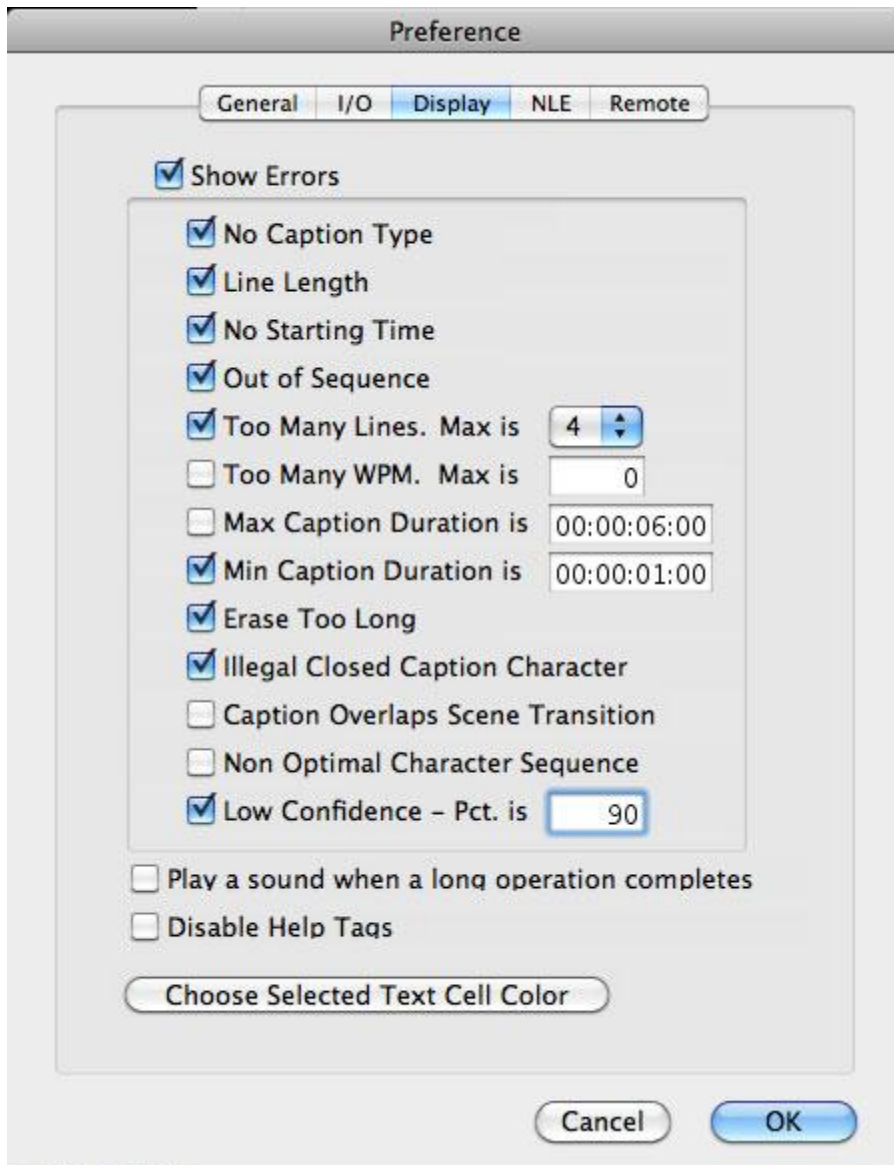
Preference

General | I/O | Display | NLE | Remote

Show Errors

No Caption Type

Line Length

No Starting Time

Out of Sequence

Too Many Lines. Max is 4

Too Many WPM. Max is 0

Max Caption Duration is 00:00:06:00

Min Caption Duration is 00:00:01:00

Erase Too Long

Illegal Closed Caption Character

Caption Overlaps Scene Transition

Non Optimal Character Sequence

Low Confidence - Pct. is 90

Play a sound when a long operation completes

Disable Help Tags

Choose Selected Text Cell Color

Cancel

OK